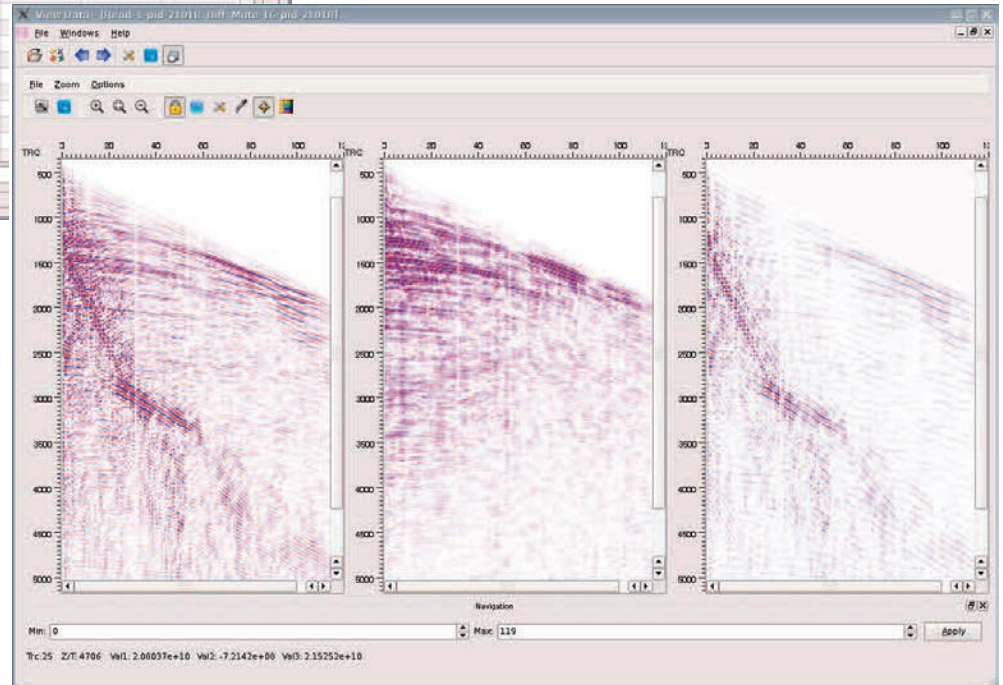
View Data - [[end-1-pid-21011] [Diff Mute 1]-pid-21011]

File Windows Help

File Zoom Options

TRC 0 20 40 60 80 100 1

500
1000
1500
2000
2500
3000
3500
4000
4500
5000

TRC 0 20 40 60 80 100 1

500
1000
1500
2000
2500
3000
3500
4000
4500
5000

TRC 0 20 40 60 80 100 1

500
1000
1500
2000
2500
3000
3500
4000
4500
5000

Navigation

Min: 0

Max: 119

Apply

Trc:25 Z/T:4706 Val1: 2.00037e+10 Val2: -7.2142e+08 Val3: 2.15252e+10